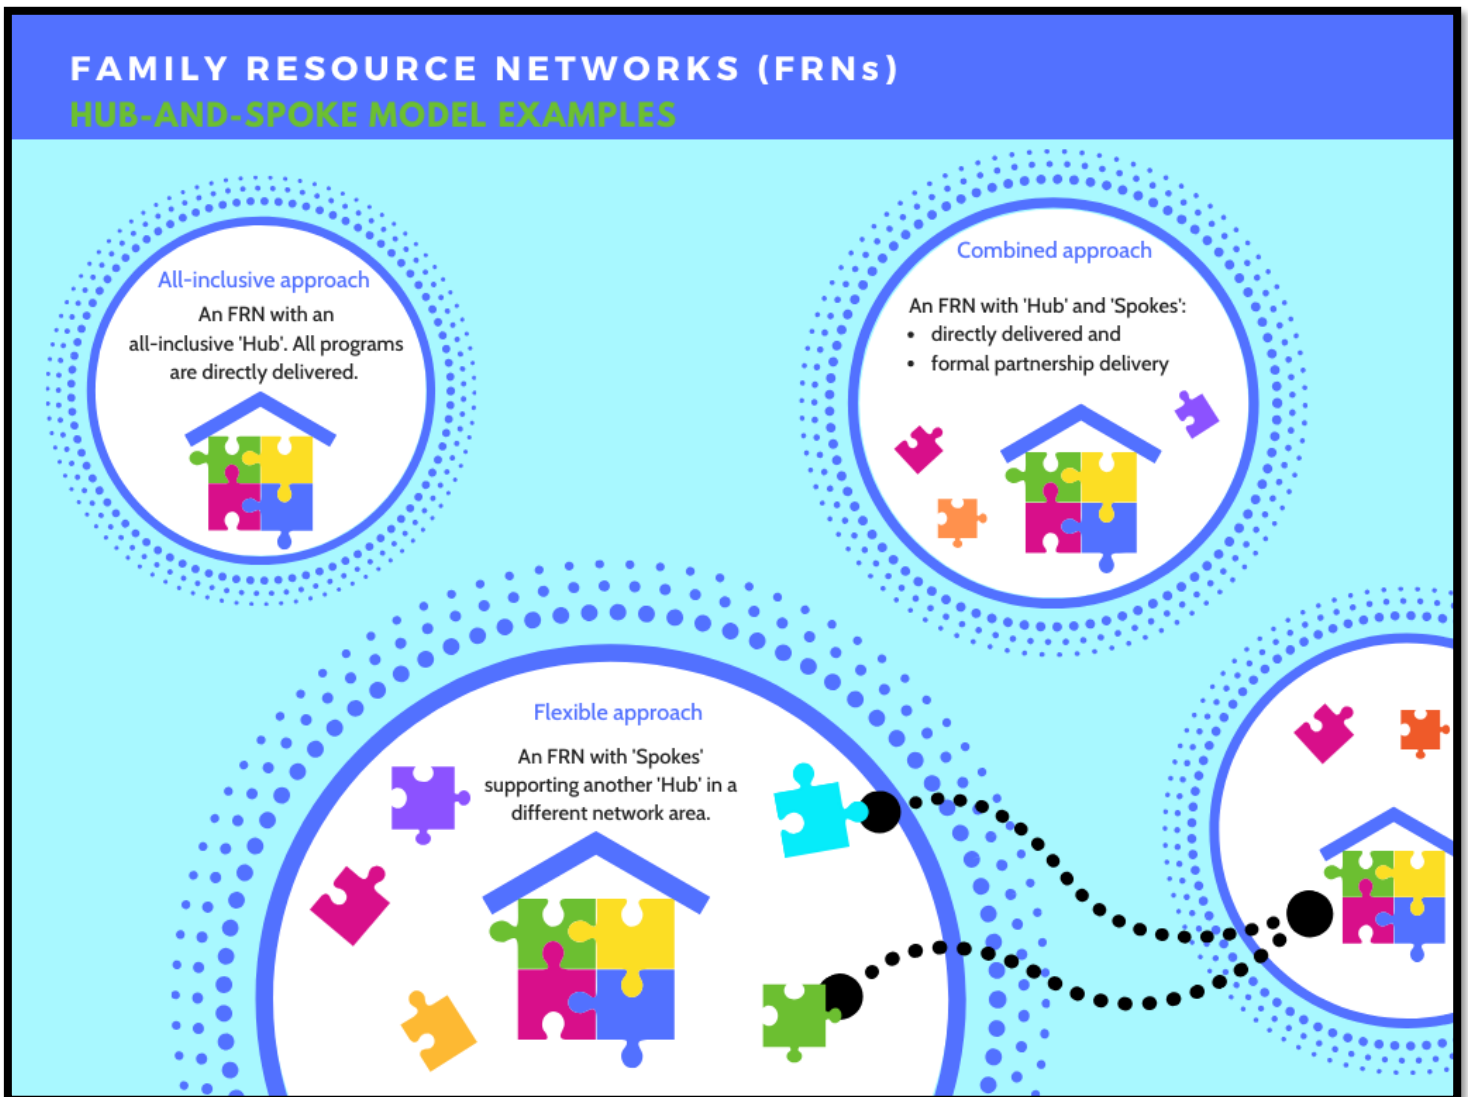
FAMILY RESOURCE NETWORKS (FRNs)
HUB-AND-SPOKE MODEL EXAMPLES

All-inclusive approach

An FRN with an all-inclusive 'Hub'. All programs are directly delivered.

Combined approach

An FRN with 'Hub' and 'Spokes':
- directly delivered and
- formal partnership delivery

Flexible approach

An FRN with 'Spokes' supporting another 'Hub' in a different network area.